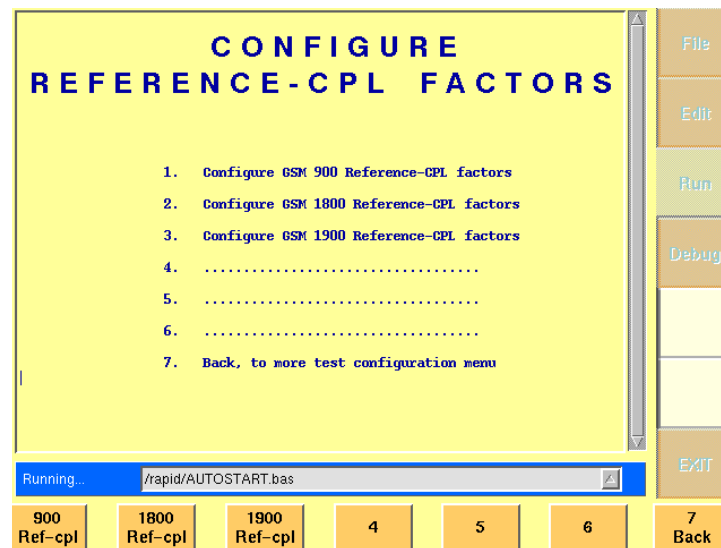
CONFIGURE
REFERENCE-CPL FACTORS

1. Configure GSM 900 Reference-CPL factors

2. Configure GSM 1800 Reference-CPL factors

3. Configure GSM 1900 Reference-CPL factors

4. ..................................

5. ..................................

6. ..................................

7. Back, to more test configuration menu

File

Edit

Run

Debug

EXIT

Running...

/rapid/AUTOSTART.bas

900 Ref-cpl

1800 Ref-cpl

1900 Ref-cpl

4

5

6

7 Back